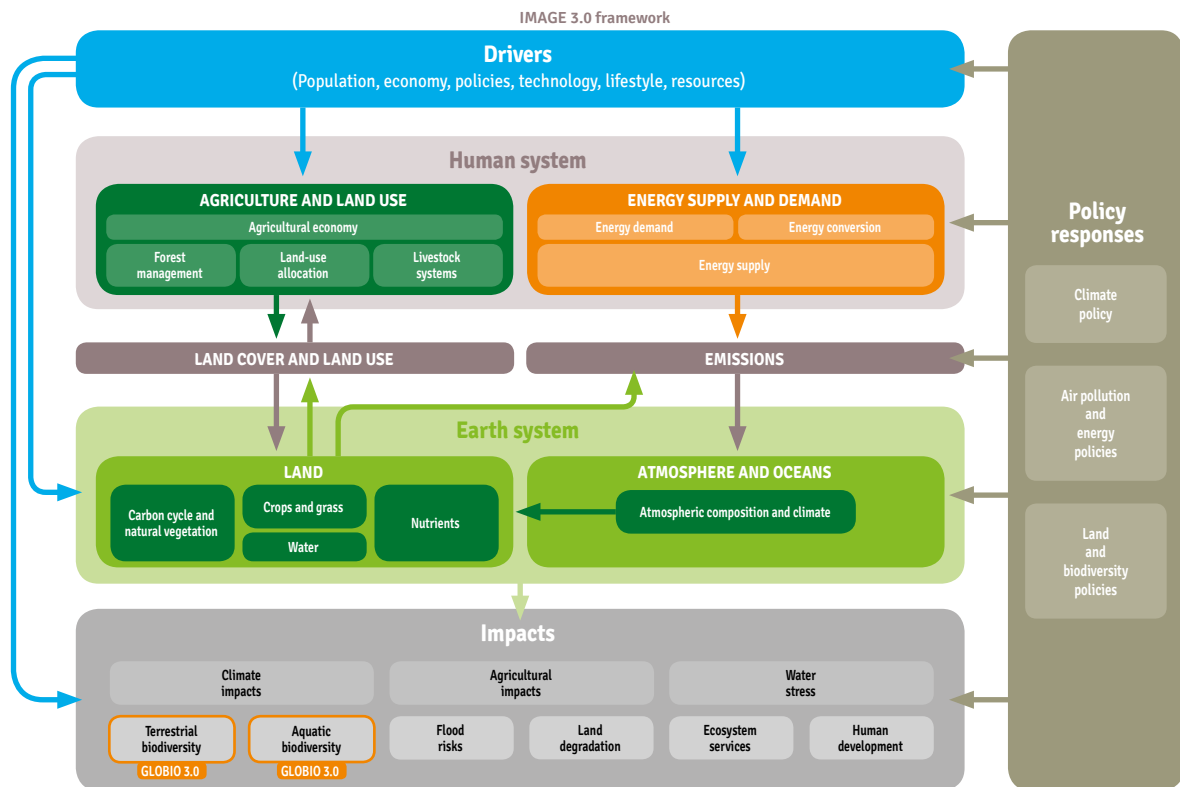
IMAGE 3.0 framework

Drivers
(Population, economy, policies, technology, lifestyle, resources)

Human system

AGRICULTURE AND LAND USE
Agricultural economy
Forest management
Land-use allocation
Livestock systems

ENERGY SUPPLY AND DEMAND
Energy demand
Energy conversion
Energy supply

LAND COVER AND LAND USE

EMISSIONS

Earth system

LAND
Carbon cycle and natural vegetation
Crops and grass
Water
Nutrients

ATMOSPHERE AND OCEANS
Atmospheric composition and climate

Impacts
Climate impacts
Agricultural impacts
Water stress
Terrestrial biodiversity
GLOBIO 3.0
Aquatic biodiversity
GLOBIO 3.0
Flood risks
Land degradation
Ecosystem services
Human development

Policy responses
Climate policy
Air pollution and energy policies
Land and biodiversity policies